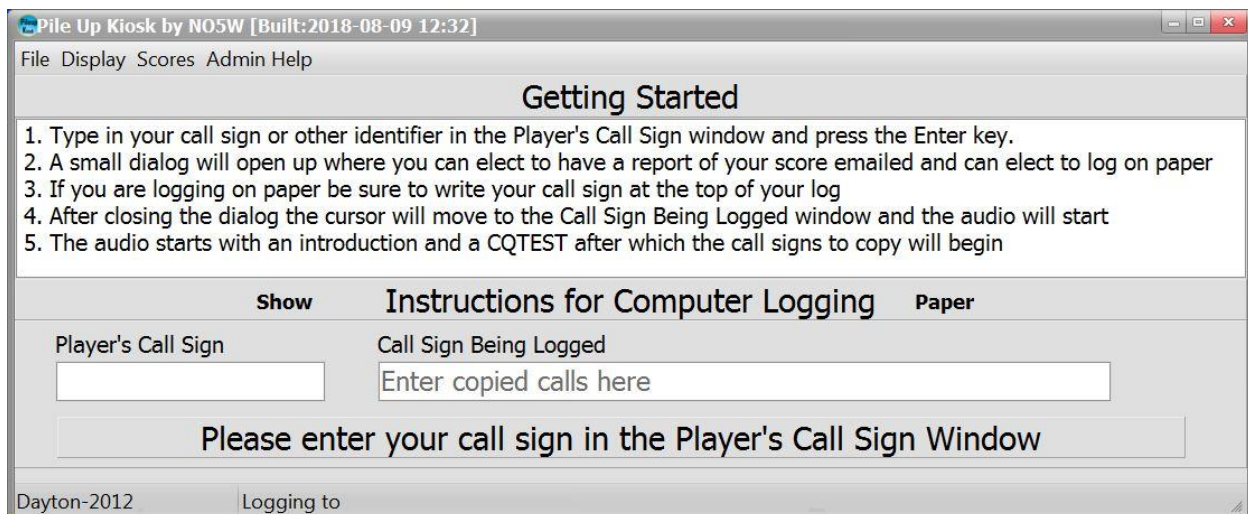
Pile Up Kiosk by NO5W [Built:2018-08-09 12:32]

File Display Scores Admin Help

Getting Started

1. Type in your call sign or other identifier in the Player's Call Sign window and press the Enter key.
2. A small dialog will open up where you can elect to have a report of your score emailed and can elect to log on paper
3. If you are logging on paper be sure to write your call sign at the top of your log
4. After closing the dialog the cursor will move to the Call Sign Being Logged window and the audio will start
5. The audio starts with an introduction and a CQTEST after which the call signs to copy will begin

Show Instructions for Computer Logging Paper

Player's Call Sign

Call Sign Being Logged

Enter copied calls here

Please enter your call sign in the Player's Call Sign Window

Dayton-2012 Logging to